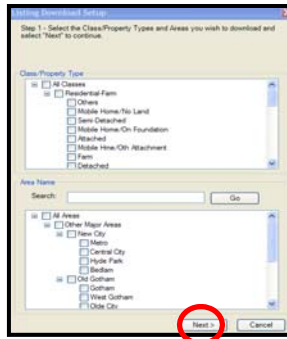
Listing Download Setup

Step 1 - Select the Class/Property Types and Areas you wish to download and select "Next" to continue.

Class/Property Type

All Classes
Residential-Farm
Others
Mobile Home/No Land
Semi-Detached
Mobile Home/On Foundation
Attached
Mobile Hme/Oth Attachment
Farm
Detached

Area Name

Search:
Go

All Areas
Other Major Areas
New City
Metro
Central City
Hyde Park
Bedlam
Old Gotham
Gotham
West Gotham
Olde City

Next >
Cancel